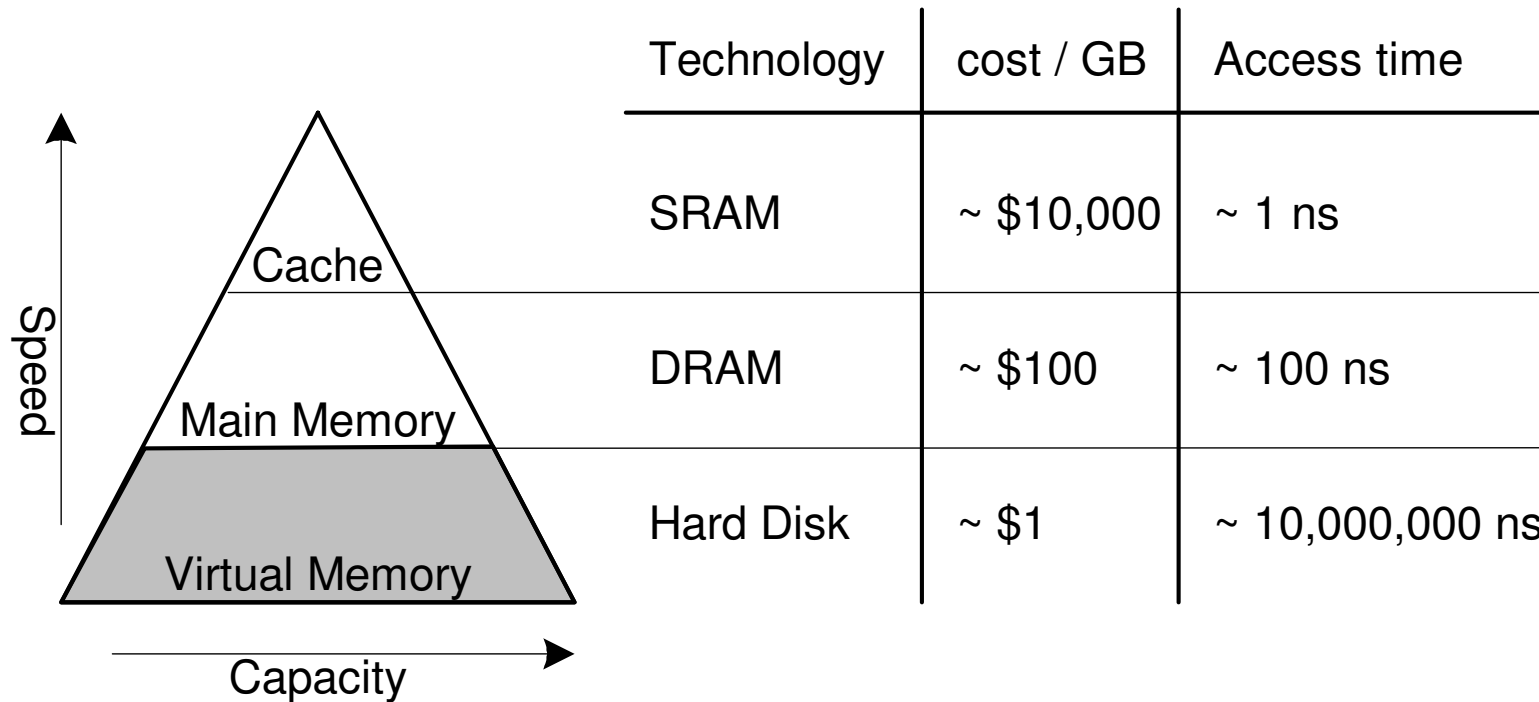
Speed

Cache

Main Memory

Virtual Memory

Capacity

| Technology | cost / GB | Access time |
|---|---|---|
| SRAM | ~ \$10,000 | ~ 1 ns |
| DRAM | ~ \$100 | ~ 100 ns |
| Hard Disk | ~ \$1 | ~ 10,000,000 ns |